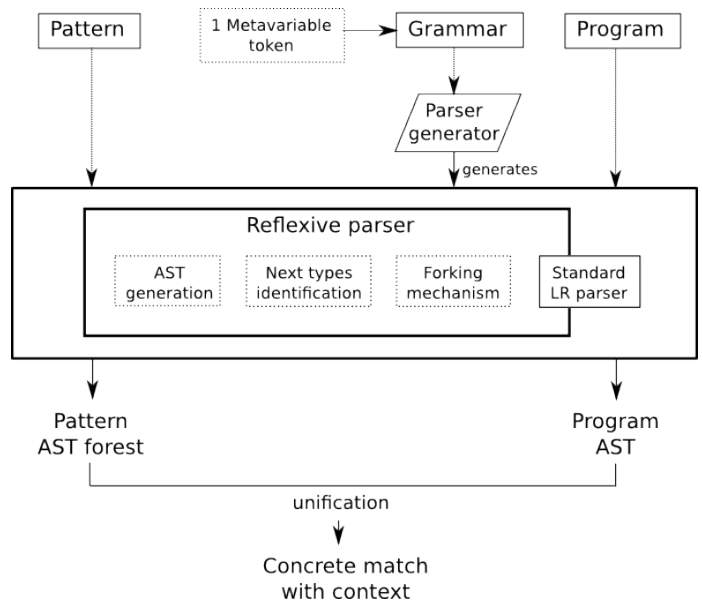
Pattern

1 Metavariable token

Grammar

Program

Parser generator

generates

Reflexive parser

AST generation

Next types identification

Forking mechanism

Standard LR parser

Pattern AST forest

Program AST

unification

Concrete match with context